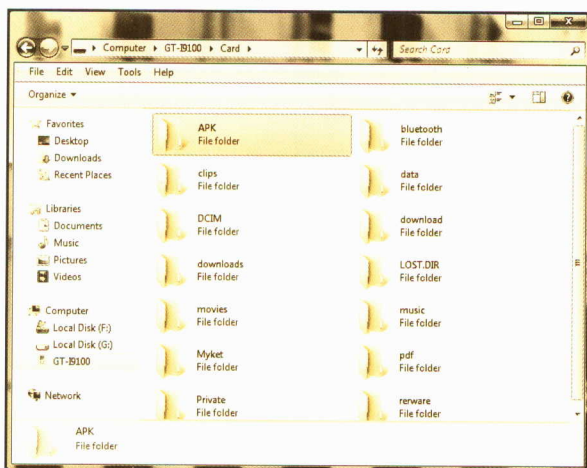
Computer ▸ GT-I9100 ▸ Card ▸

Search Card

File Edit View Tools Help

Organize ▾

Favorites
Desktop
Downloads
Recent Places

Libraries
Documents
Music
Pictures
Videos

Computer
Local Disk (F:)
Local Disk (G:)
GT-I9100

Network

APK
File folder

bluetooth
File folder

clips
File folder

data
File folder

DCIM
File folder

download
File folder

downloads
File folder

LOST.DIR
File folder

movies
File folder

music
File folder

Myket
File folder

pdf
File folder

Private
File folder

rerware
File folder

APK
File folder